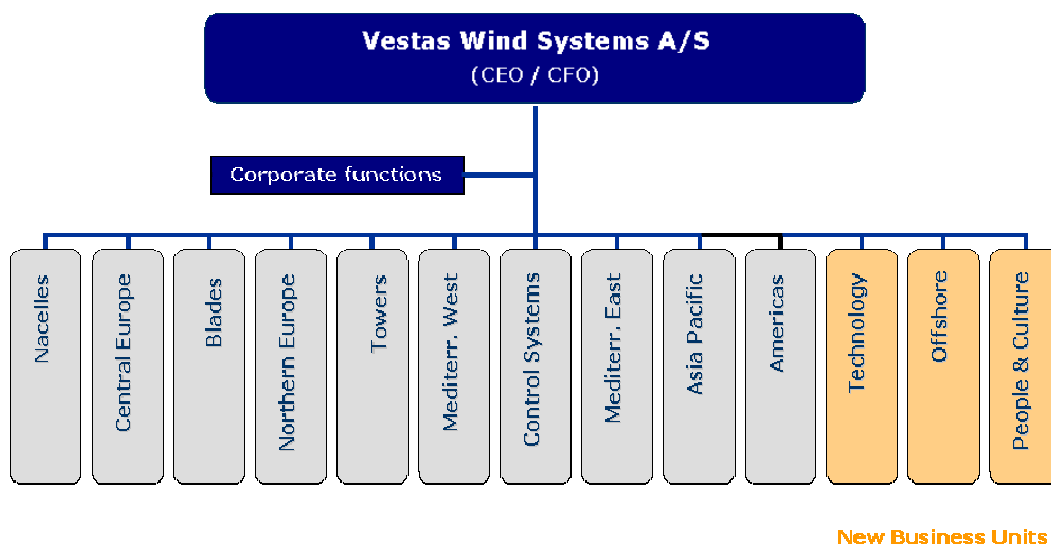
Vestas Wind Systems A/S
(CEO / CFO)

Corporate functions

Nacelles

Central Europe

Blades

Northern Europe

Towers

Mediterr. West

Control Systems

Mediterr. East

Asia Pacific

Americas

Technology

Offshore

People & Culture

New Business Units